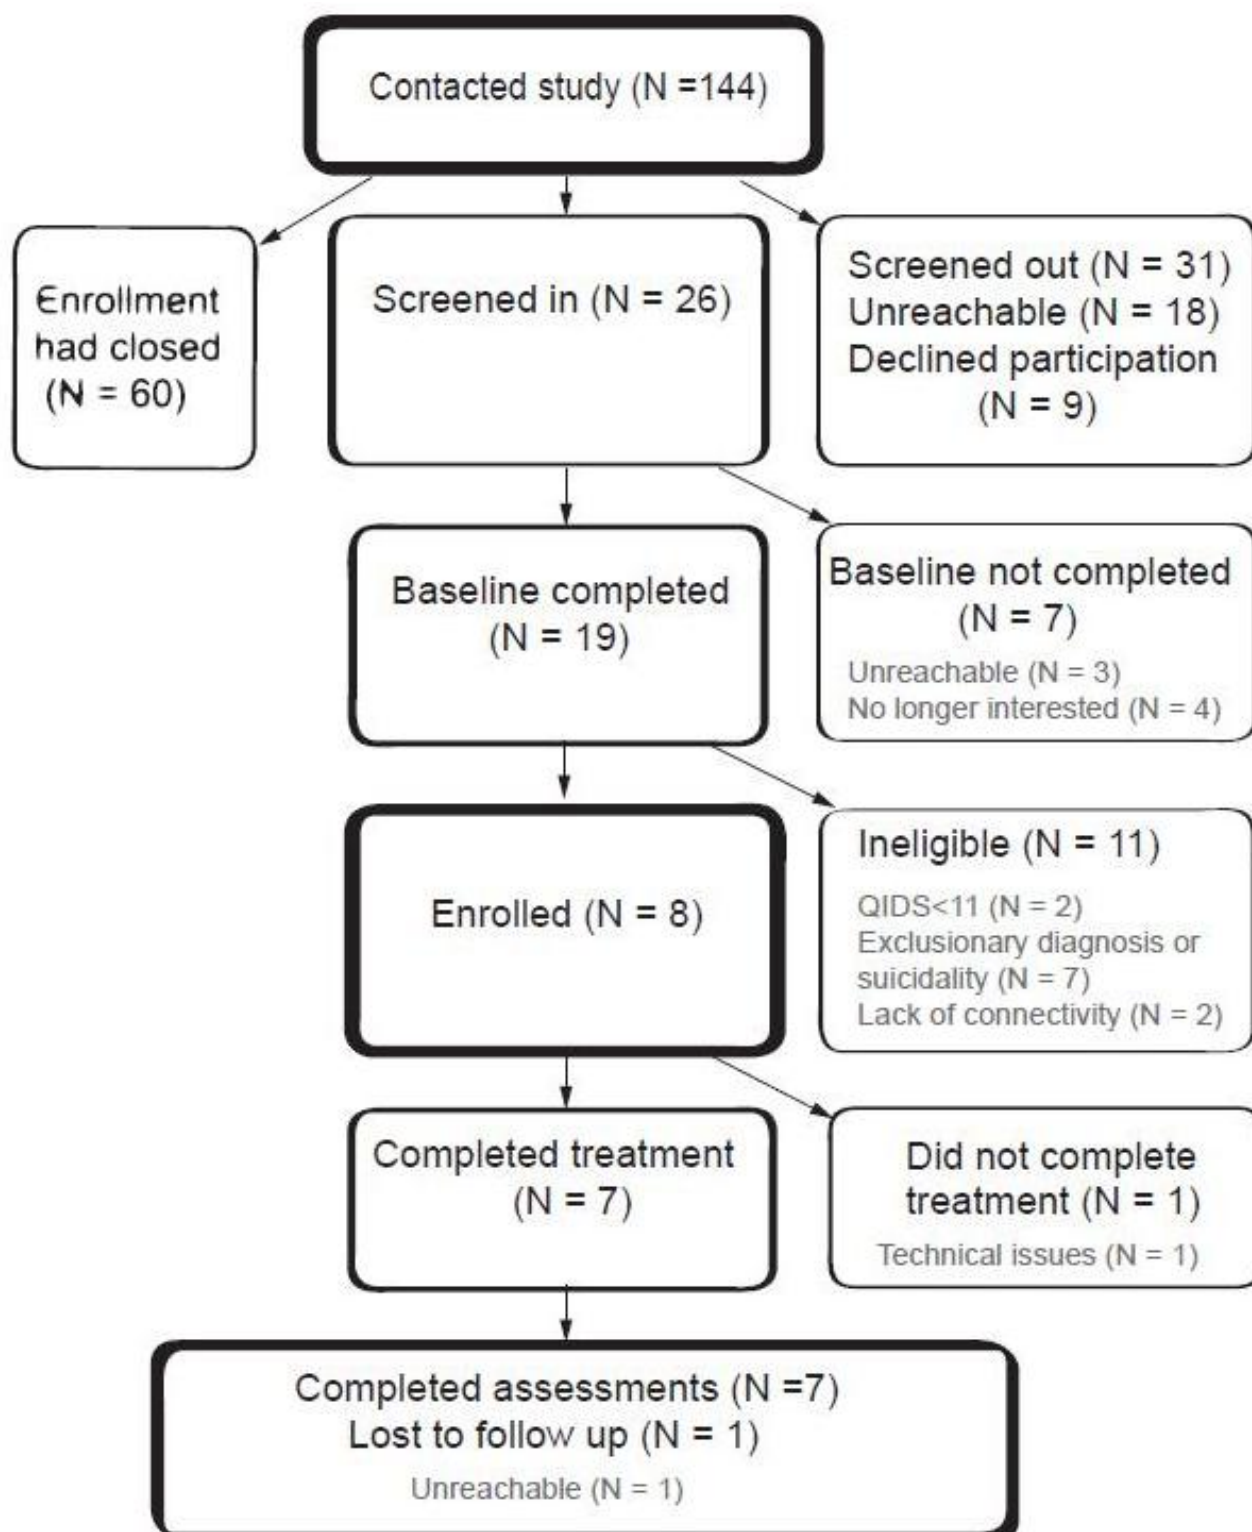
Contacted study (N =144)

Enrollment had closed (N = 60)

Screened in (N = 26)

Screened out (N = 31)
Unreachable (N = 18)
Declined participation (N = 9)

Baseline completed (N = 19)

Baseline not completed (N = 7)
Unreachable (N = 3)
No longer interested (N = 4)

Enrolled (N = 8)

Ineligible (N = 11)
QIDS<11 (N = 2)
Exclusionary diagnosis or suicidality (N = 7)
Lack of connectivity (N = 2)

Completed treatment (N = 7)

Did not complete treatment (N = 1)
Technical issues (N = 1)

Completed assessments (N =7)
Lost to follow up (N = 1)
Unreachable (N = 1)